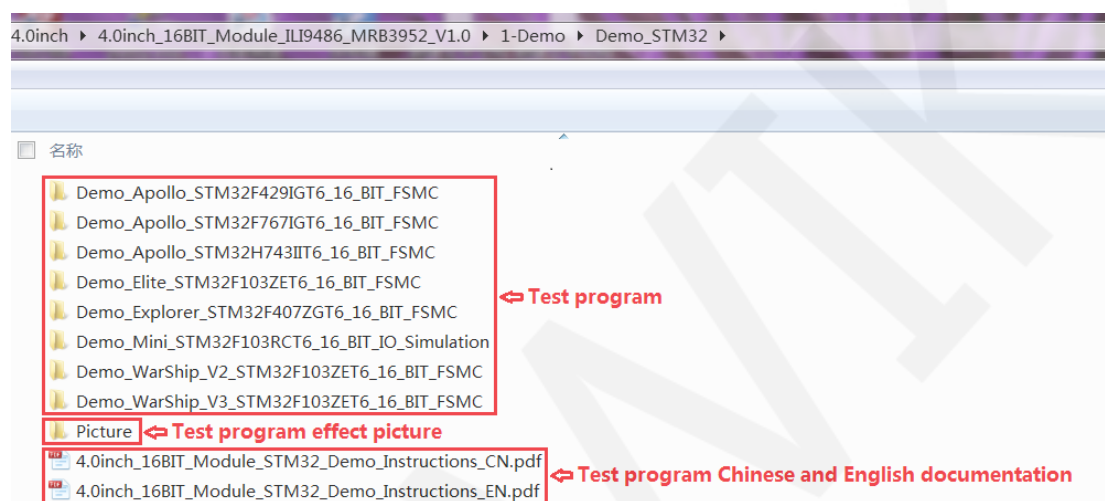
4.0inch ▸ 4.0inch_16BIT_Module_ILI9486_MRB3952_V1.0 ▸ 1-Demo ▸ Demo_STM32 ▸

名称

Demo_Apollo_STM32F429IGT6_16_BIT_FSMC
Demo_Apollo_STM32F767IGT6_16_BIT_FSMC
Demo_Apollo_STM32H743IIT6_16_BIT_FSMC
Demo_Elite_STM32F103ZET6_16_BIT_FSMC
Demo_Explorer_STM32F407ZGT6_16_BIT_FSMC
Demo_Mini_STM32F103RCT6_16_BIT_IO_Simulation
Demo_WarShip_V2_STM32F103ZET6_16_BIT_FSMC
Demo_WarShip_V3_STM32F103ZET6_16_BIT_FSMC

⇐ Test program

Picture ⇐ Test program effect picture

4.0inch_16BIT_Module_STM32_Demo_Instructions_CN.pdf
4.0inch_16BIT_Module_STM32_Demo_Instructions_EN.pdf

⇐ Test program Chinese and English documentation